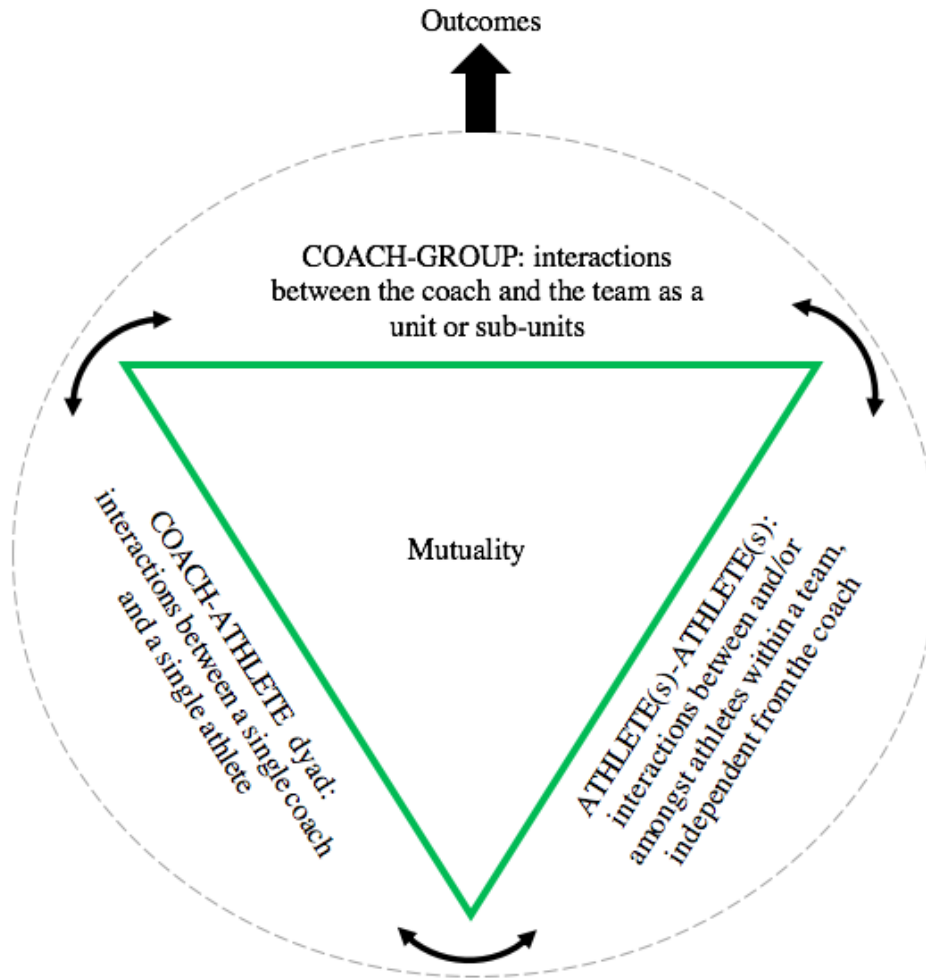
Outcomes

COACH-GROUP: interactions between the coach and the team as a unit or sub-units

Mutuality

COACH-ATHLETE dyad: interactions between a single coach and a single athlete

ATHLETE(s)-ATHLETE(s): interactions between and/or amongst athletes within a team, independent from the coach